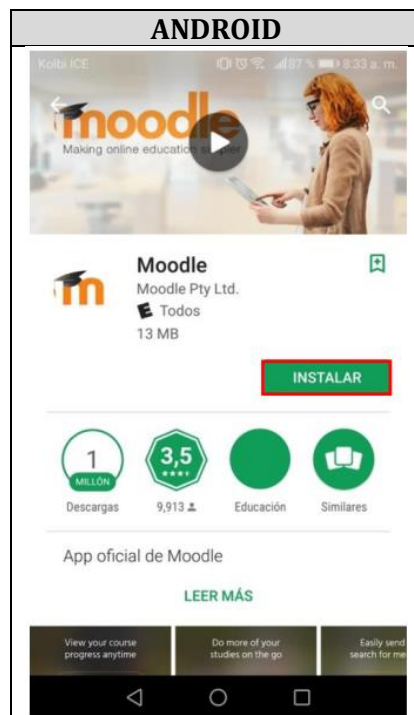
ANDROID

Kolbi ICE 87 % 8:33 a. m.

moodle
Making online education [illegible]

Moodle
Moodle Pty Ltd.
E Todos
13 MB

INSTALAR

1 MILLÓN
Descargas

3,5
9,913

Educación

Similares

App oficial de Moodle

LEER MÁS

View your course progress anytime

Do more of your studies on the go

Easily send search for me